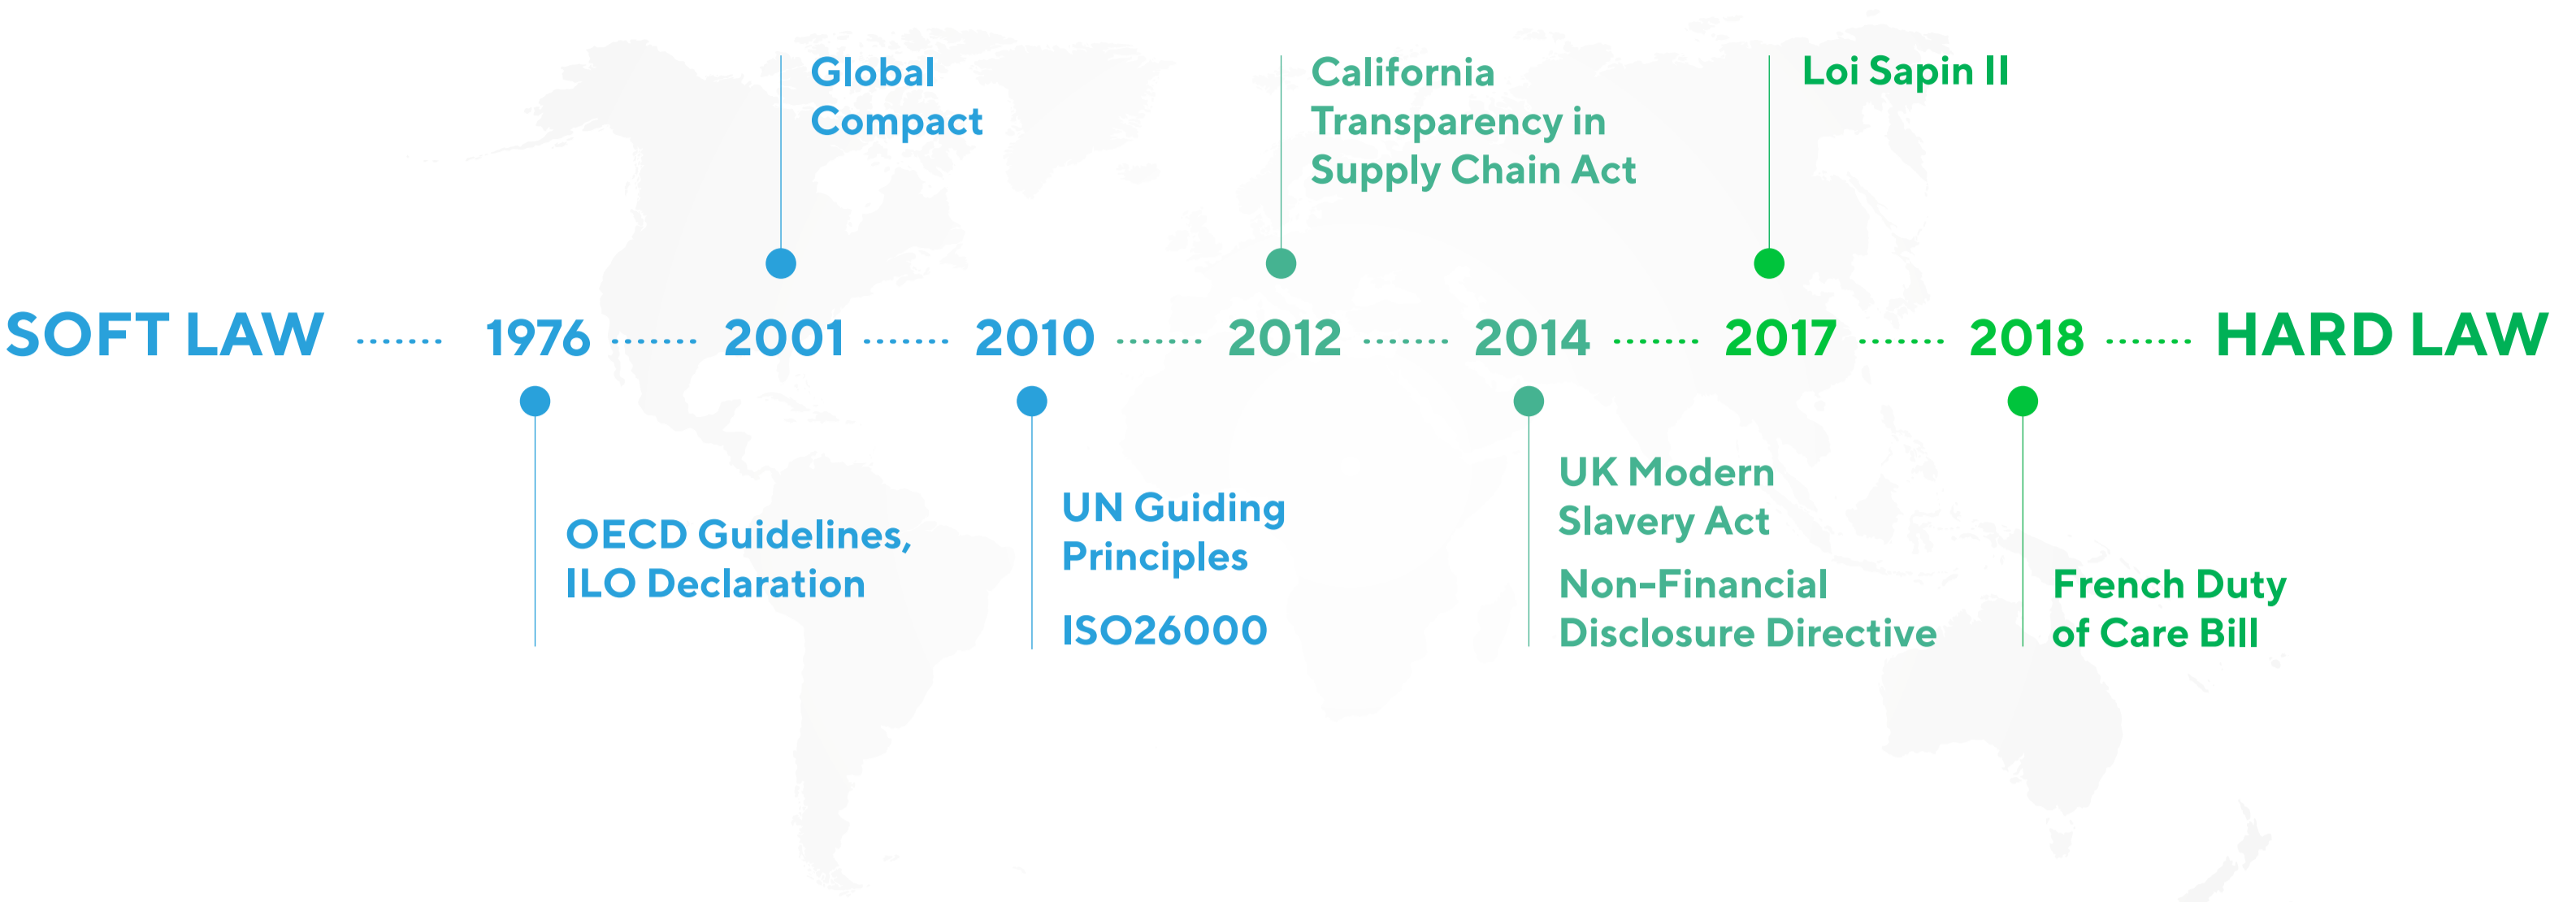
Global Compact

California Transparency in Supply Chain Act

Loi Sapin II

SOFT LAW 1976 2001 2010 2012 2014 2017 2018 HARD LAW

OECD Guidelines, ILO Declaration

UN Guiding Principles

ISO26000

UK Modern Slavery Act

Non-Financial Disclosure Directive

French Duty of Care Bill